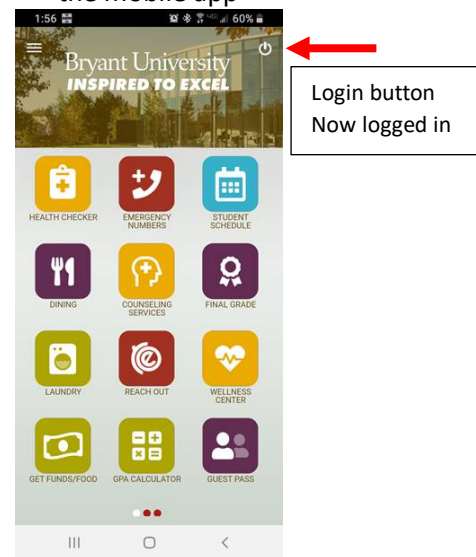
the mobile app

1:56 60%

Bryant University
INSPIRED TO EXCEL

Login button
Now logged in

HEALTH CHECKER
EMERGENCY NUMBERS
STUDENT SCHEDULE
DINING
COUNSELING SERVICES
FINAL GRADE
LAUNDRY
REACH OUT
WELLNESS CENTER
GET FUNDS/FOOD
GPA CALCULATOR
GUEST PASS